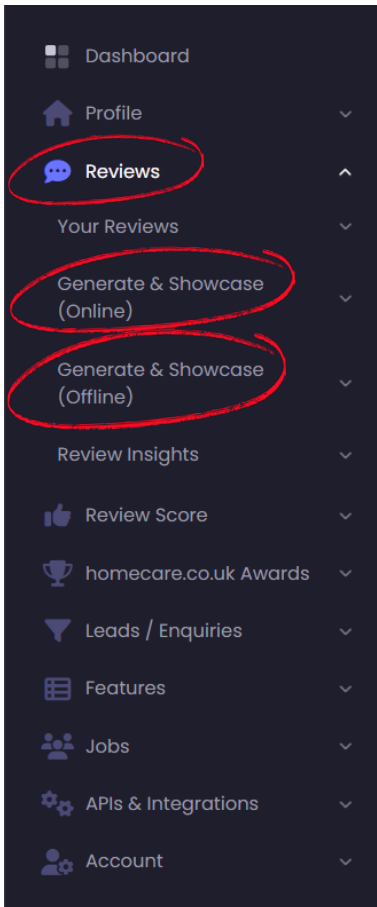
Dashboard
Profile
Reviews
Your Reviews
Generate & Showcase (Online)
Generate & Showcase (Offline)
Review Insights
Review Score
homecare.co.uk Awards
Leads / Enquiries
Features
Jobs
APIs & Integrations
Account